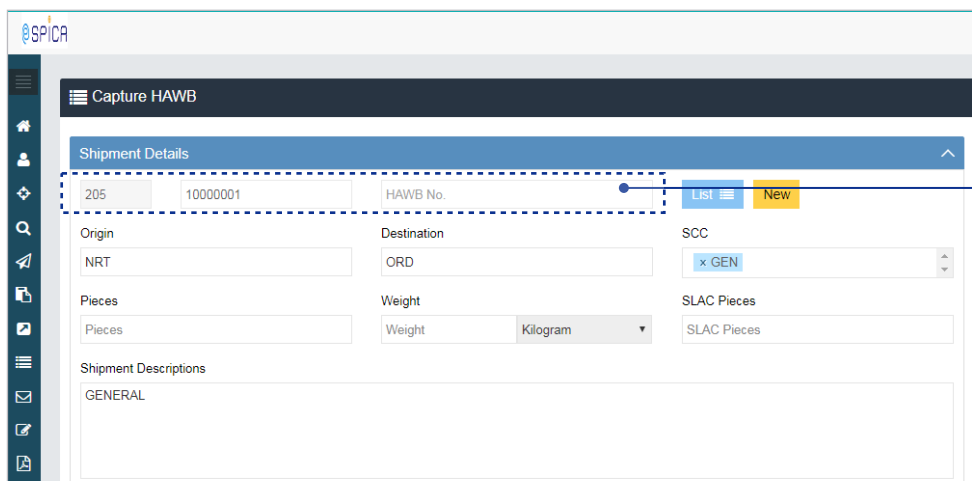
SPICA

Capture HAWB

Shipment Details

205
10000001
HAWB No.
List
New

Origin
NRT

Destination
ORD

SCC
× GEN

Pieces
Pieces

Weight
Weight
Kilogram

SLAC Pieces
SLAC Pieces

Shipment Descriptions
GENERAL